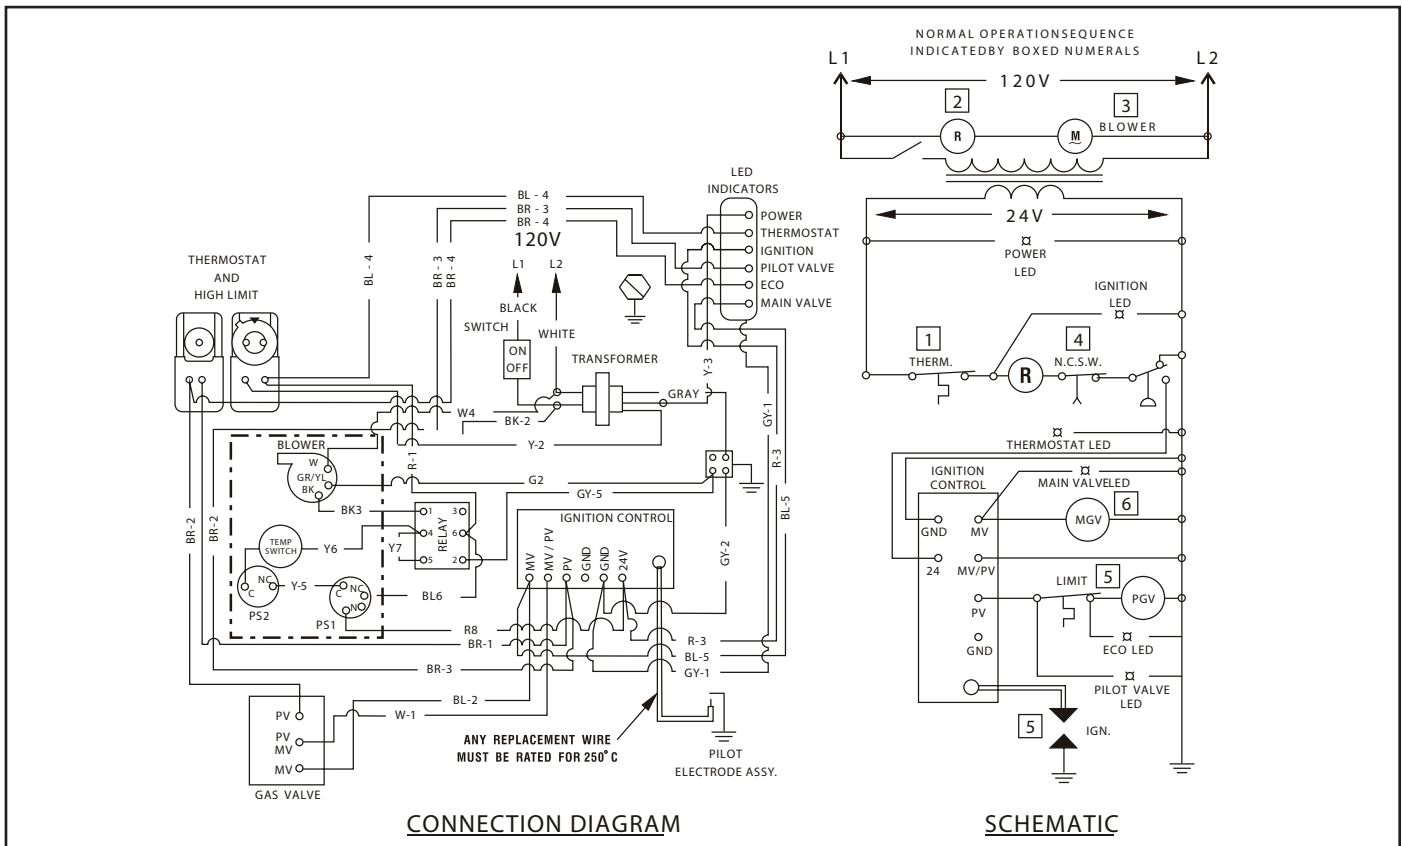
NORMAL OPERATIONSEQUENCE
INDICATEDBY BOXED NUMERALS

L1
120V
L2

2
R
M
3
BLOWER

24V

POWER
LED

IGNITION
LED

1
THERM.
R
4
N.C.S.W.

THERMOSTAT LED

IGNITION
CONTROL
MAIN VALVELED
GND
MV
MGV
6
24
MV/PV
LIMIT
5
PGV
PV
ECO LED
GND
PILOT VALVE
LED
5
IGN.

BL - 4
BR - 3
BR - 4
120V
LED
INDICATORS
POWER
THERMOSTAT
IGNITION
PILOT VALVE
ECO
MAIN VALVE

THERMOSTAT
AND
HIGH LIMIT

BL - 4
BR - 3
BR - 4

L1
L2
BLACK
SWITCH
WHITE
ON
OFF
TRANSFORMER
GRAY
Y-3
W4
BK-2
Y-2
GY-1
R-3
BL-5

BLOWER
W
GR/YL
BK
R-1
G2
GY-5
BK3
RELAY
1
3
4
6
5
2
Y7
TEMP
SWITCH
Y6
IGNITION CONTROL
MV
MV / PV
PV
GND
GND
24V
GY-2
NC
C
Y-5
C
NC
NO
BL6
PS2
PS1
R8
BR-1
R-3
BL-5
GY-1
BR-2
BR-2
BR-3
BL-2
PV
PV
MV
MV
W-1
GAS VALVE

ANY REPLACEMENT WIRE
MUST BE RATED FOR 250°C

PILOT
ELECTRODE ASSY.

CONNECTION DIAGRAM

SCHEMATIC